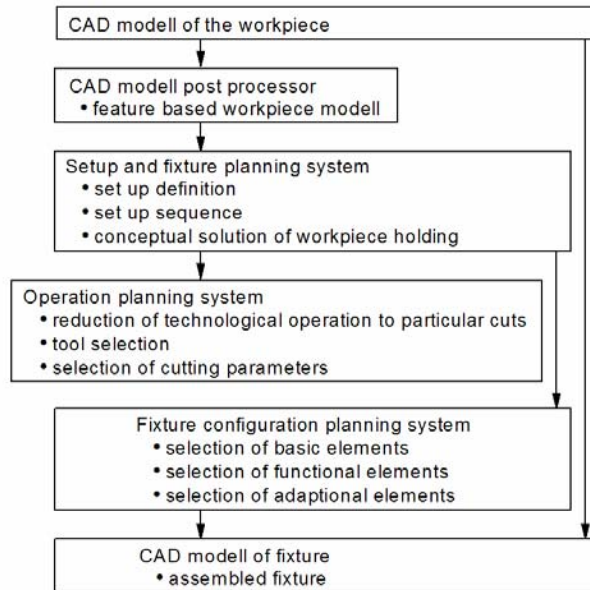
CAD modell of the workpiece

CAD modell post processor
• feature based workpiece modell

Setup and fixture planning system
• set up definition
• set up sequence
• conceptual solution of workpiece holding

Operation planning system
• reduction of technological operation to particular cuts
• tool selection
• selection of cutting parameters

Fixture configuration planning system
• selection of basic elements
• selection of functional elements
• selection of adaptional elements

CAD modell of fixture
• assembled fixture